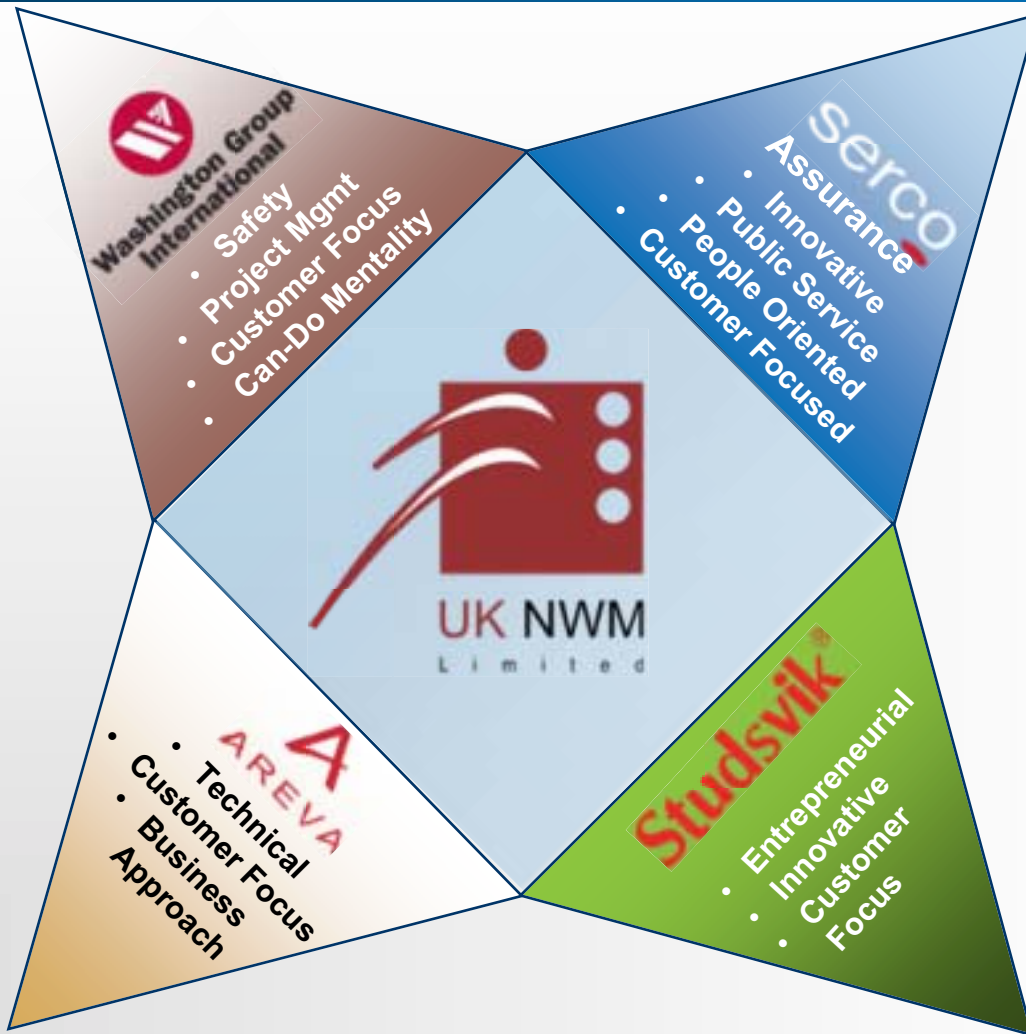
Washington Group International

• Safety
• Project Mgmt
• Customer Focus
• Can-Do Mentality

serco

• Assurance
• Innovative
• Public Service
• People Oriented
• Customer Focused

UK NWM
Limited

AREVA

• Technical
• Customer Focus
• Business Approach

Studsvik®

• Entrepreneurial
• Innovative
• Customer Focus